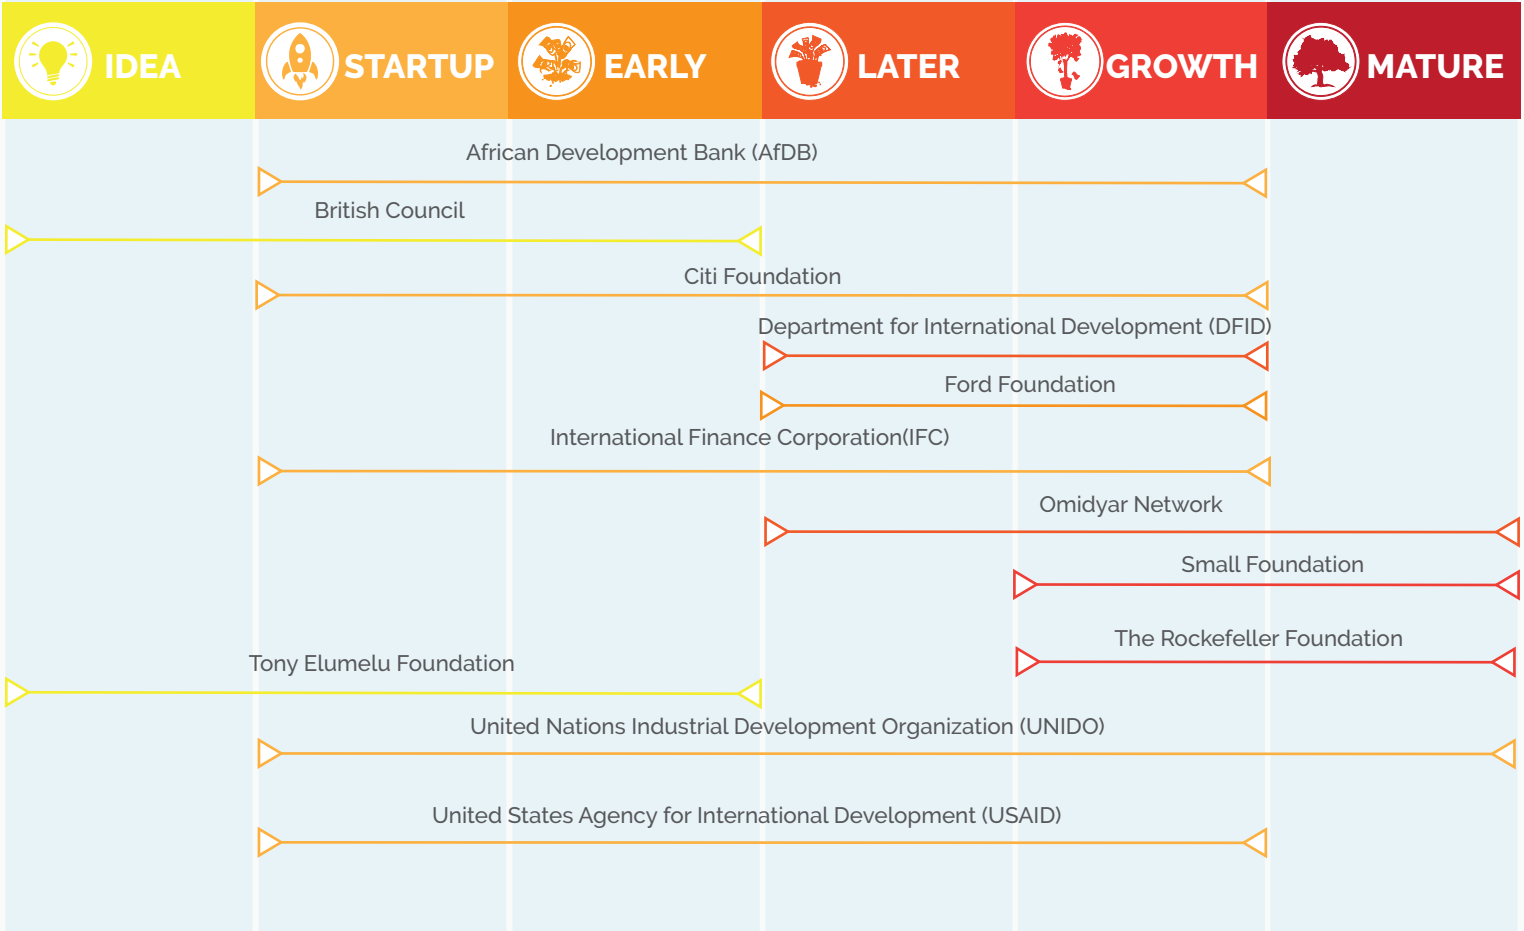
IDEA STARTUP EARLY LATER GROWTH MATURE

African Development Bank (AfDB)

British Council

Citi Foundation

Department for International Development (DFID)

Ford Foundation

International Finance Corporation(IFC)

Omidyar Network

Small Foundation

The Rockefeller Foundation

Tony Elumelu Foundation

United Nations Industrial Development Organization (UNIDO)

United States Agency for International Development (USAID)